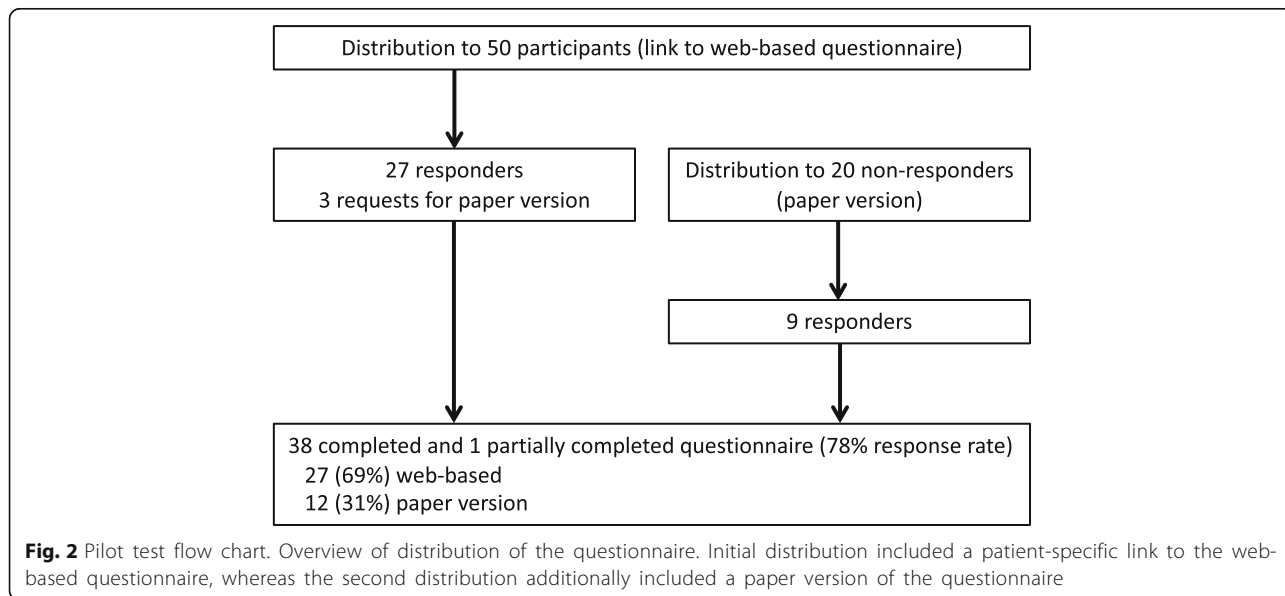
Distribution to 50 participants (link to web-based questionnaire)

27 responders
3 requests for paper version

Distribution to 20 non-responders
(paper version)

9 responders

38 completed and 1 partially completed questionnaire (78% response rate)
27 (69%) web-based
12 (31%) paper version

**Fig. 2** Pilot test flow chart. Overview of distribution of the questionnaire. Initial distribution included a patient-specific link to the web-based questionnaire, whereas the second distribution additionally included a paper version of the questionnaire